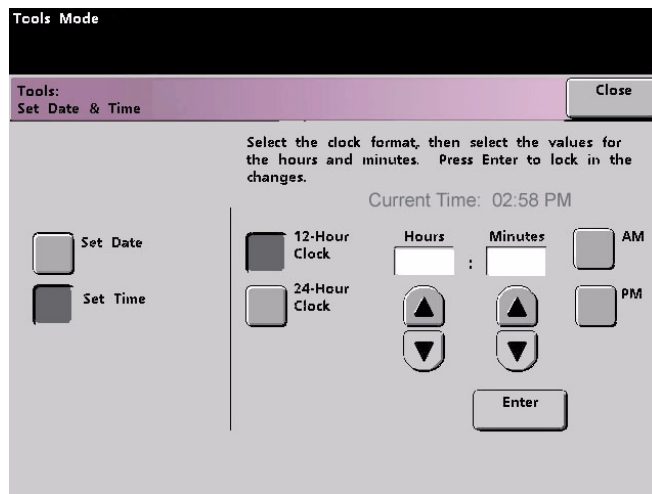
Tools Mode

Tools:
Set Date & Time

Close

Select the clock format, then select the values for the hours and minutes. Press Enter to lock in the changes.

Current Time: 02:58 PM

Set Date

Set Time

12-Hour Clock

24-Hour Clock

Hours

:

Minutes

AM

PM

Enter